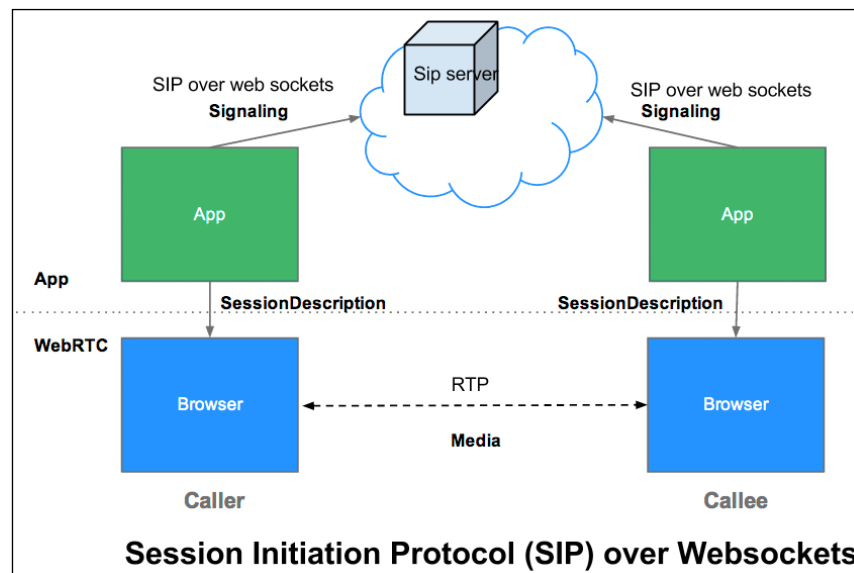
SIP over web sockets
Signaling

Sip server

SIP over web sockets
Signaling

App

App

App

SessionDescription

SessionDescription

WebRTC

Browser

RTP

Browser

Media

Caller

Callee

Session Initiation Protocol (SIP) over Websockets